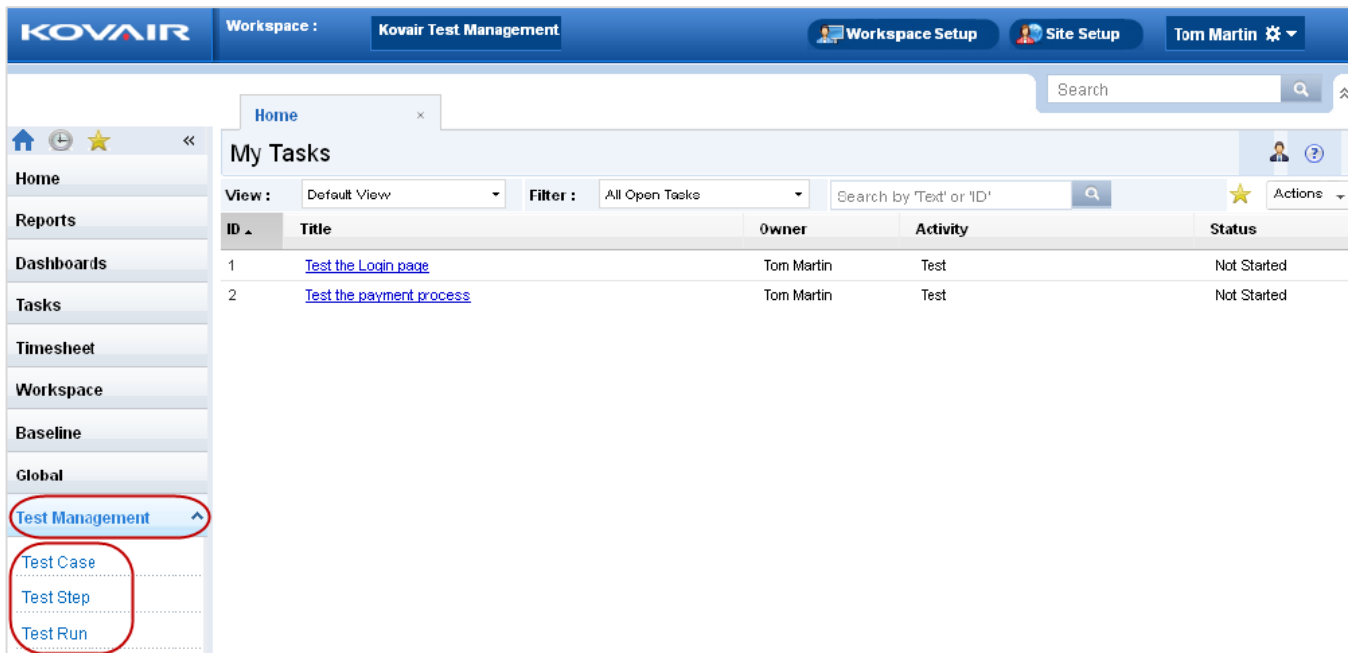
KOVAIR

Workspace :

Kovair Test Management

Workspace Setup

Site Setup

Tom Martin

Search

Home ×

«

Home

Reports

Dashboards

Tasks

Timesheet

Workspace

Baseline

Global

Test Management

Test Case

Test Step

Test Run

My Tasks

View : Default View

Filter : All Open Tasks

Search by 'Text' or 'ID'

Actions

| ID | Title | Owner | Activity | Status |
|---|---|---|---|---|
| 1 | Test the Login page | Tom Martin | Test | Not Started |
| 2 | Test the payment process | Tom Martin | Test | Not Started |